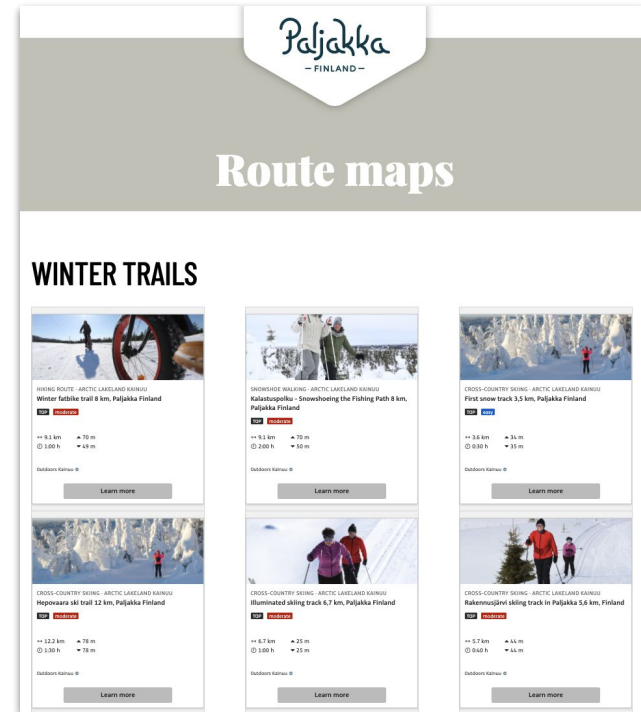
Paljakka
— FINLAND —

Route maps

WINTER TRAILS

HIKING ROUTE · ARCTIC LAKELAND KAINUU
Winter fatbike trail 8 km, Paljakka Finland
TOP moderate
↔ 9.1 km ▲ 70 m
⏱ 1:00 h ▼ 49 m
Outdoors Kainuu
Learn more

SNOWSHOE WALKING · ARCTIC LAKELAND KAINUU
Kalastuspolku - Snowshoeing the Fishing Path 8 km, Paljakka Finland
TOP moderate
↔ 9.1 km ▲ 70 m
⏱ 2:00 h ▼ 50 m
Outdoors Kainuu
Learn more

CROSS-COUNTRY SKIING · ARCTIC LAKELAND KAINUU
First snow track 3,5 km, Paljakka Finland
TOP easy
↔ 3.6 km ▲ 34 m
⏱ 0:30 h ▼ 35 m
Outdoors Kainuu
Learn more

CROSS-COUNTRY SKIING · ARCTIC LAKELAND KAINUU
Hepovaara ski trail 12 km, Paljakka Finland
TOP moderate
↔ 12.2 km ▲ 78 m
⏱ 1:30 h ▼ 78 m
Outdoors Kainuu
Learn more

CROSS-COUNTRY SKIING · ARCTIC LAKELAND KAINUU
Illuminated skiing track 6,7 km, Paljakka Finland
TOP moderate
↔ 6.7 km ▲ 25 m
⏱ 1:00 h ▼ 25 m
Outdoors Kainuu
Learn more

CROSS-COUNTRY SKIING · ARCTIC LAKELAND KAINUU
Rakennusjärvi skiing track in Paljakka 5,6 km, Finland
TOP moderate
↔ 5.7 km ▲ 44 m
⏱ 0:40 h ▼ 44 m
Outdoors Kainuu
Learn more